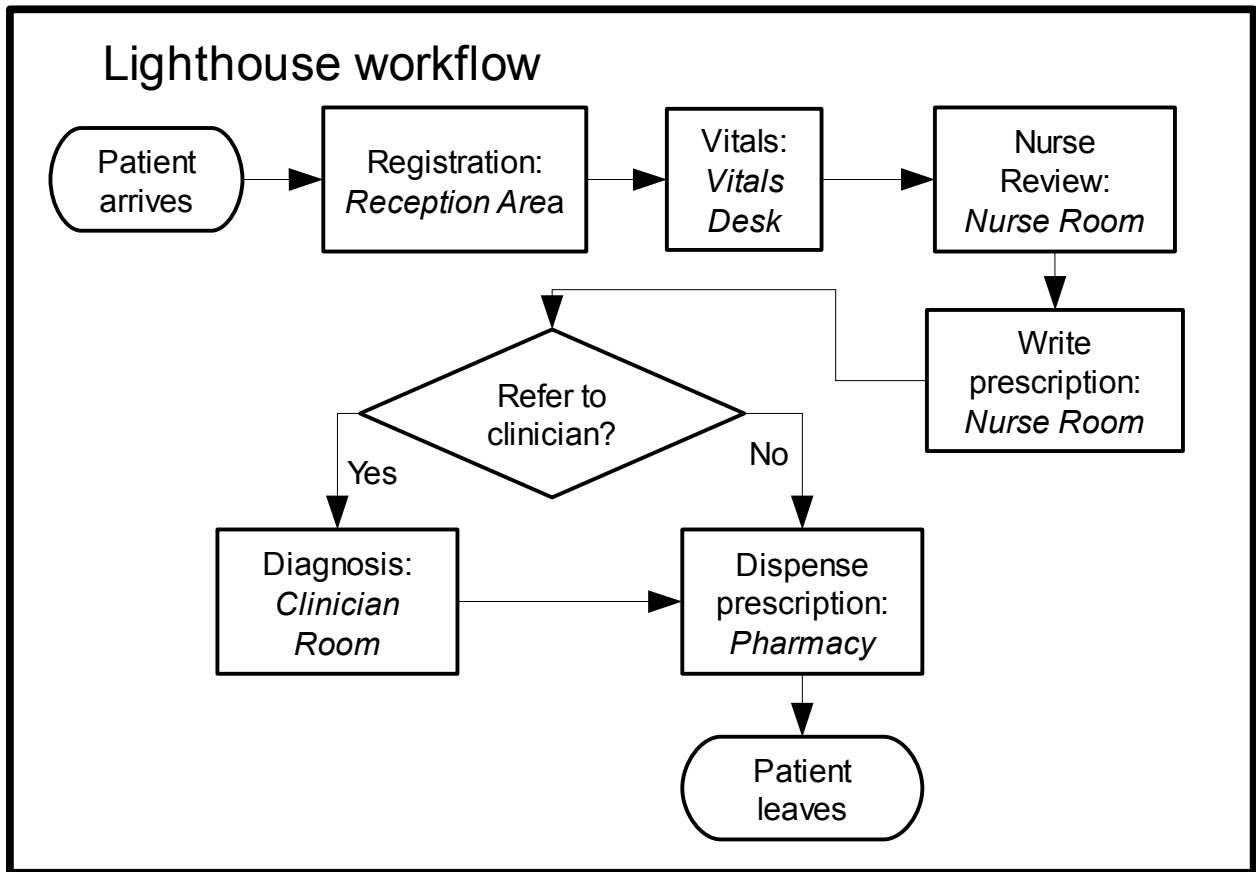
Lighthouse workflow

Patient arrives

Registration: *Reception Area*

Vitals: *Vitals Desk*

Nurse Review: *Nurse Room*

Write prescription: *Nurse Room*

Refer to clinician?

Yes

No

Diagnosis: *Clinician Room*

Dispense prescription: *Pharmacy*

Patient leaves